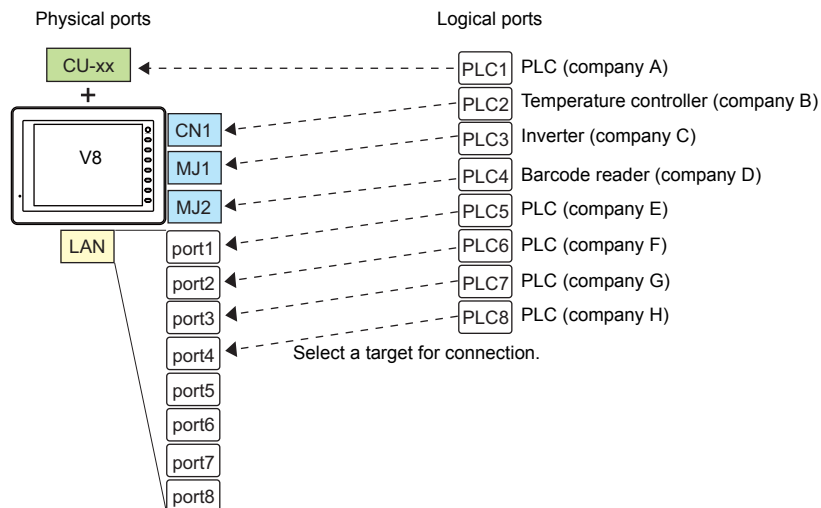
Physical ports

Logical ports

CU-xx

PLC1 PLC (company A)

+

PLC2 Temperature controller (company B)

V8

CN1

PLC3 Inverter (company C)

MJ1

PLC4 Barcode reader (company D)

MJ2

PLC5 PLC (company E)

LAN

port1

PLC6 PLC (company F)

port2

PLC7 PLC (company G)

port3

PLC8 PLC (company H)

port4

Select a target for connection.

port5

port6

port7

port8